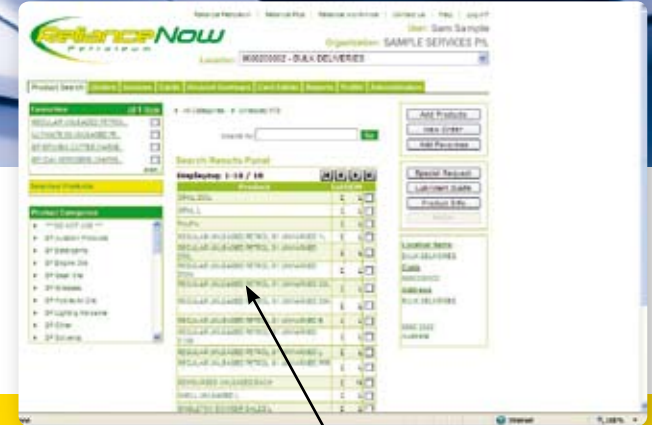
RelianceNow Petroleum

Reliance Petroleum | Reliance Plus | Reliance Workforce | Contact Us | FAQ | Log off

User: Sam Sample

Organisation: SAMPLE SERVICES P/L

Location: 0600200002 - BULK DELIVERIES

Product Search | Orders | Invoices | Cards | Account Summary | Card Admin | Reports | Profile | Administration

Favourites

REGULAR UNLEADED PETROL

ULTIMATE 98 UNLEADED PE

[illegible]

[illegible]

Selected Products

Product Categories

*** DO NOT USE ***

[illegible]

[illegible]

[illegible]

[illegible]

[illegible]

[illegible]

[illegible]

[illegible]

» All Categories » Unleaded P/S

Search for: Go

Search Results Panel

Displaying: 1-10 / 10

Product

DRUL 205L

DRUL L

RUL

REGULAR UNLEADED PETROL

REGULAR UNLEADED PETROL

REGULAR UNLEADED PETROL

REGULAR UNLEADED PETROL

REGULAR UNLEADED PETROL

REGULAR UNLEADED PETROL

REGULAR UNLEADED PETROL

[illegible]

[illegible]

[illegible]

Add Products

New Order

Add Favourites

Special Request

Lubricant Guide

Product Info

Location Name

BULK DELIVERIES

Code

0600200002

Address

BULK DELIVERIES

Internet

100%